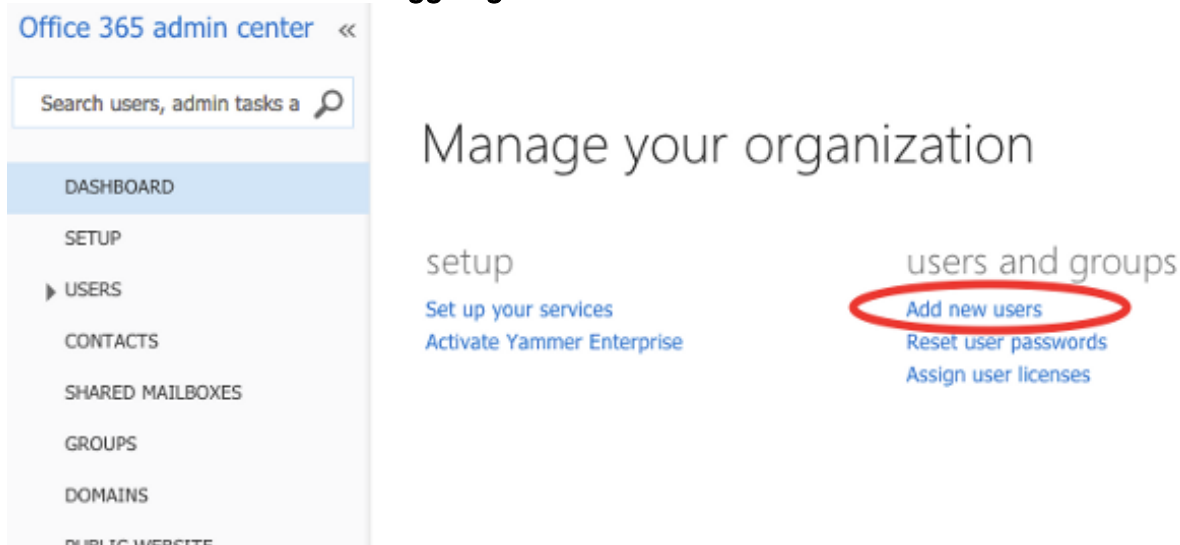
Office 365 admin center «

Search users, admin tasks a

DASHBOARD

SETUP

USERS

CONTACTS

SHARED MAILBOXES

GROUPS

DOMAINS

PUBLIC WEBSITE

Manage your organization

setup

Set up your services

Activate Yammer Enterprise

users and groups

Add new users

Reset user passwords

Assign user licenses